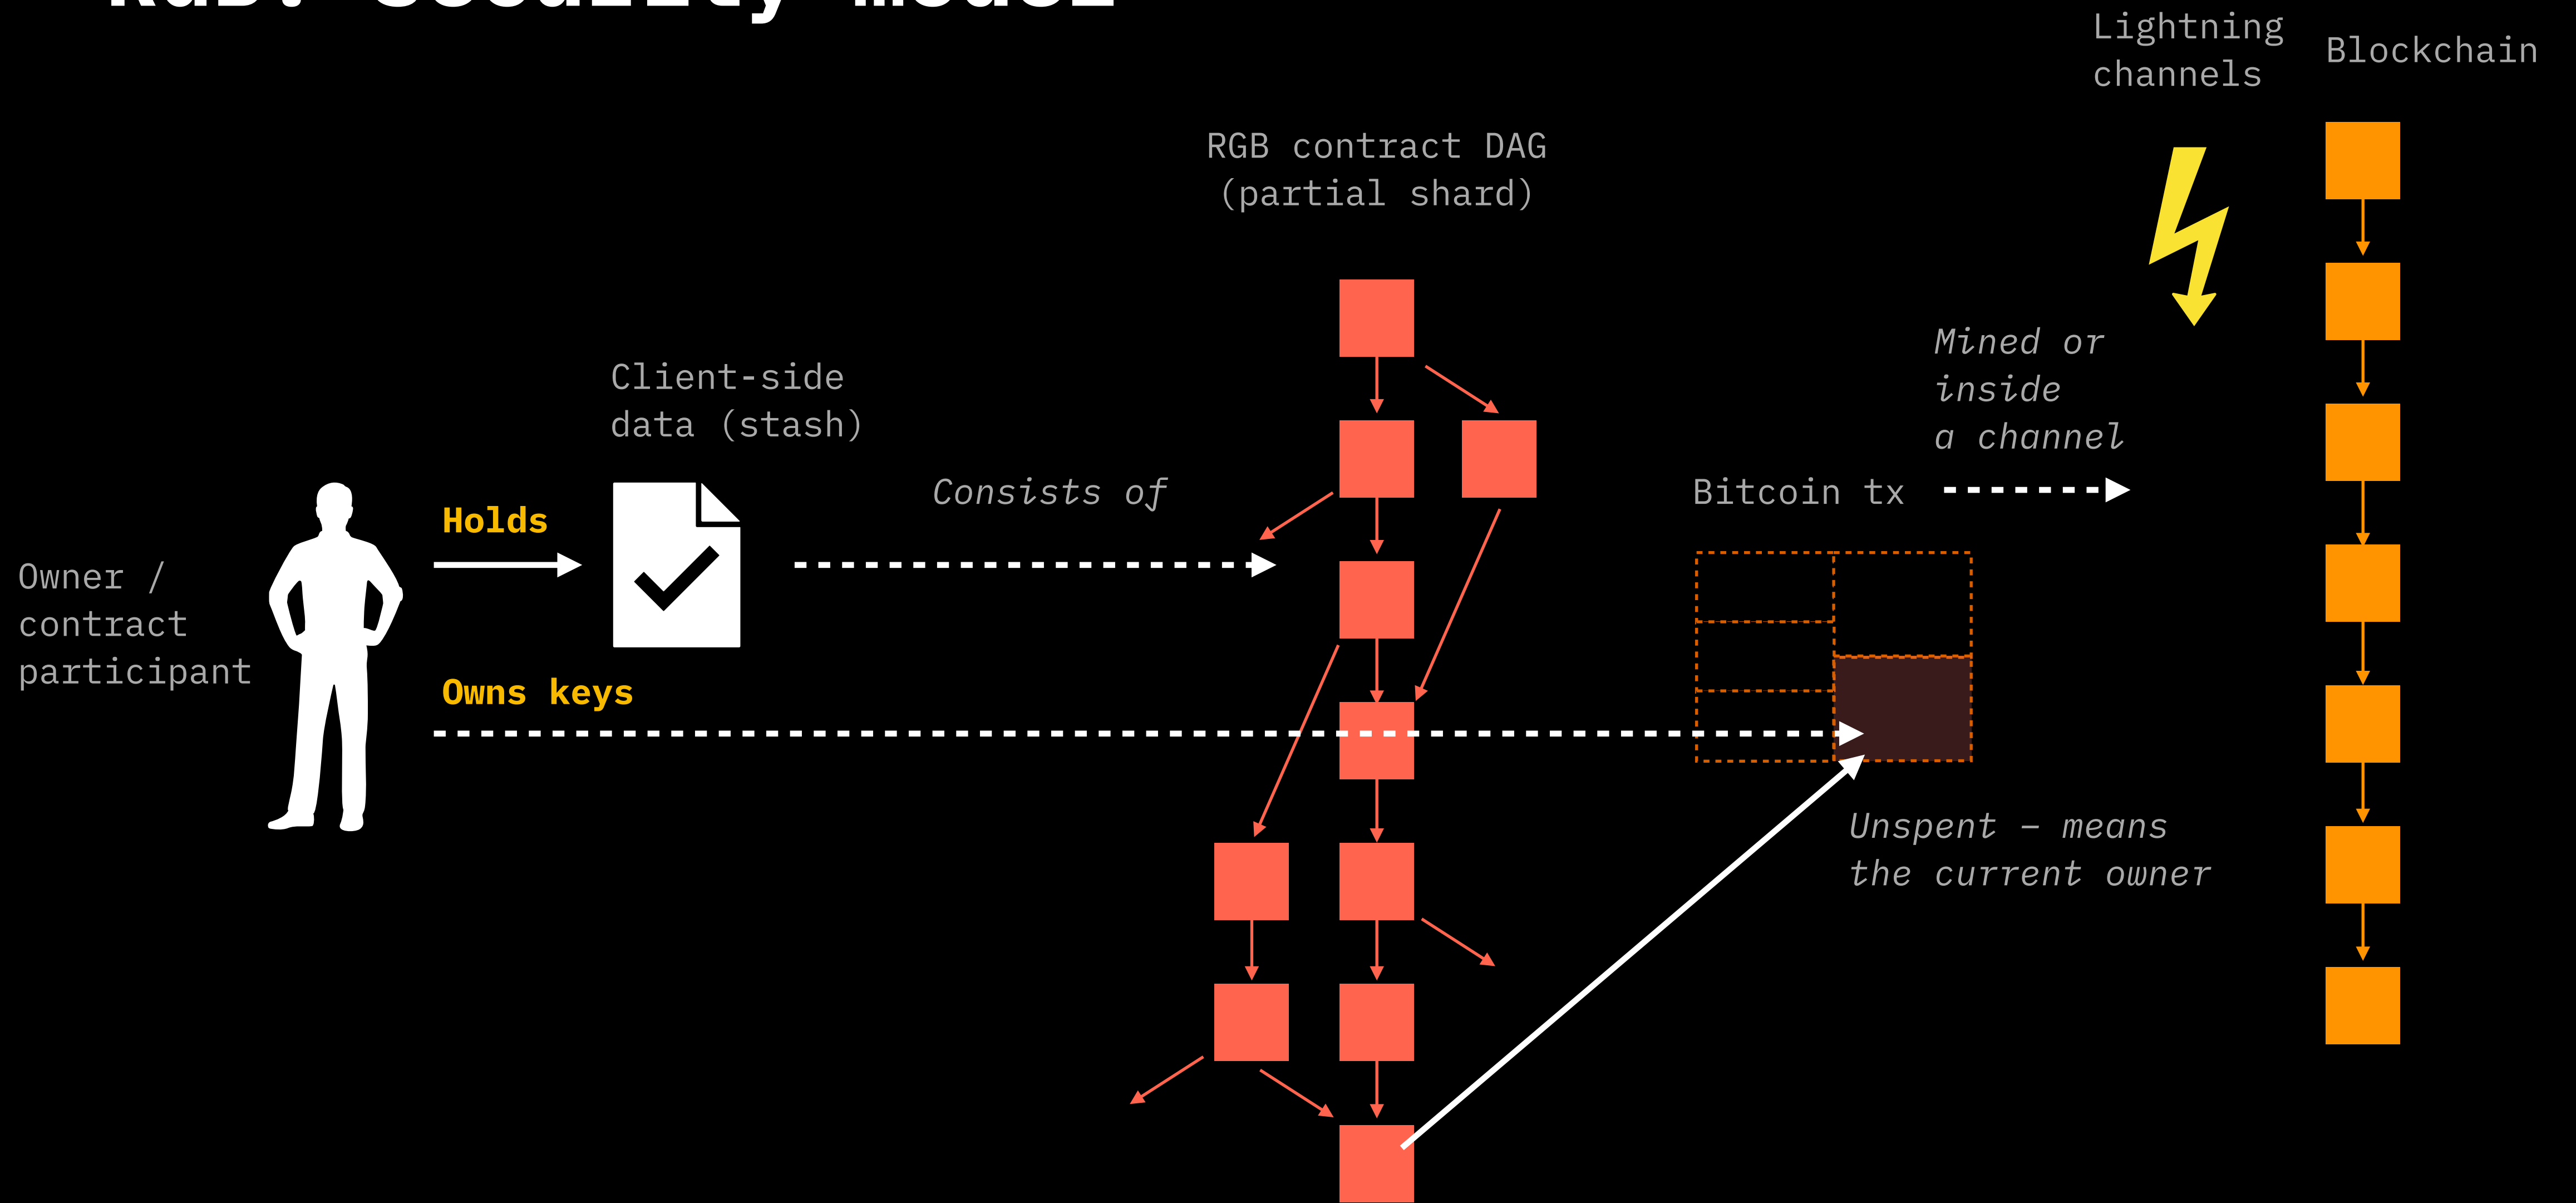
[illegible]

Lightning channels

Blockchain

RGB contract DAG (partial shard)

Mined or inside a channel

Client-side data (stash)

Consists of

Bitcoin tx

Holds

Owner / contract participant

Owns keys

Unspent – means the current owner